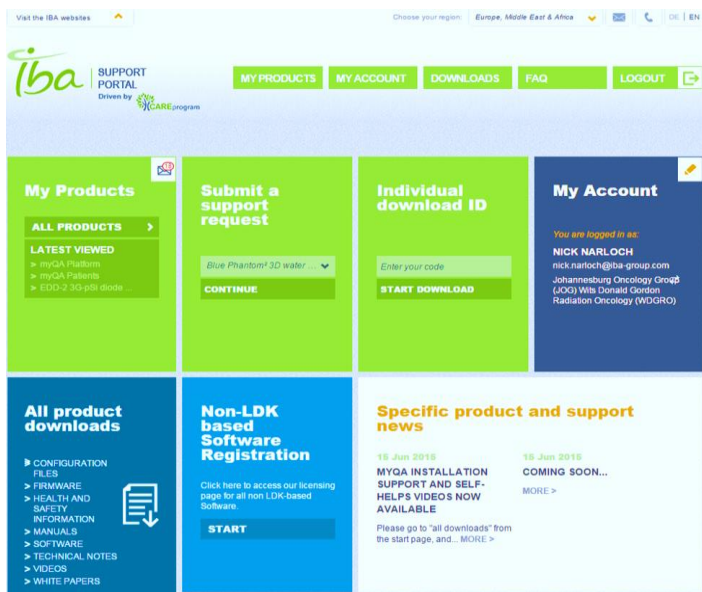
Visit the IBA websites

Choose your region: Europe, Middle East & Africa

DE | EN

iba SUPPORT PORTAL Driven by CAREprogram

MY PRODUCTS MY ACCOUNT DOWNLOADS FAQ LOGOUT

My Products

ALL PRODUCTS >

LATEST VIEWED
> myQA Platform
> myQA Patients
> EDD-2 3G-pSi diode ...

Submit a support request

Blue Phantom² 3D water ...

CONTINUE

Individual download ID

Enter your code

START DOWNLOAD

My Account

You are logged in as:

NICK NARLOCH
nick.narloch@iba-group.com
Johannesburg Oncology Group (JOG) Wits Donald Gordon Radiation Oncology (WDGRO)

All product downloads

> CONFIGURATION FILES
> FIRMWARE
> HEALTH AND SAFETY INFORMATION
> MANUALS
> SOFTWARE
> TECHNICAL NOTES
> VIDEOS
> WHITE PAPERS

Non-LDK based Software Registration

Click here to access our licensing page for all non LDK-based Software.

START

Specific product and support news

18 Jun 2015
MYQA INSTALLATION SUPPORT AND SELF-HELPS VIDEOS NOW AVAILABLE

Please go to "all downloads" from the start page, and... MORE >

18 Jun 2015
COMING SOON...

MORE >